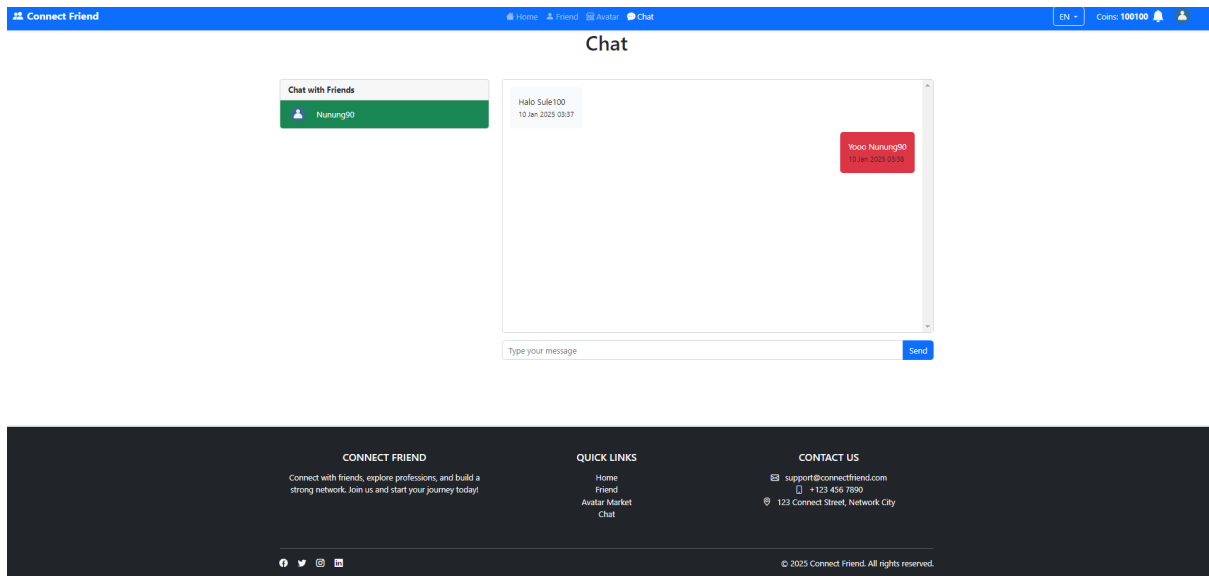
Connect Friend

Home Friend Avatar Chat

EN

Coins: 100100

Chat

Chat with Friends

Nunung90

Halo Sule100
10 Jan 2025 03:37

Yooo Nunung90
10 Jan 2025 03:38

Type your message

Send

CONNECT FRIEND

Connect with friends, explore professions, and build a strong network. Join us and start your journey today!

QUICK LINKS

Home
Friend
Avatar Market
Chat

CONTACT US

support@connectfriend.com
+123 456 7890
123 Connect Street, Network City

© 2025 Connect Friend. All rights reserved.